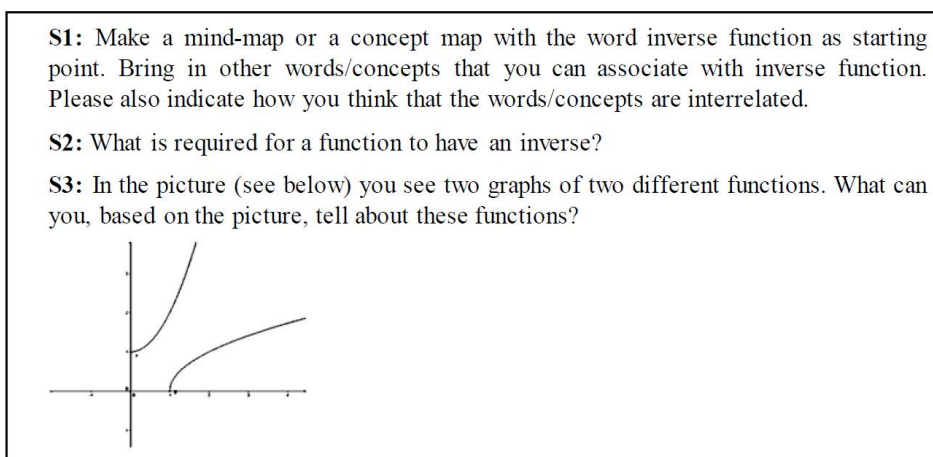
**S1:** Make a mind-map or a concept map with the word inverse function as starting point. Bring in other words/concepts that you can associate with inverse function. Please also indicate how you think that the words/concepts are interrelated.

**S2:** What is required for a function to have an inverse?

**S3:** In the picture (see below) you see two graphs of two different functions. What can you, based on the picture, tell about these functions?